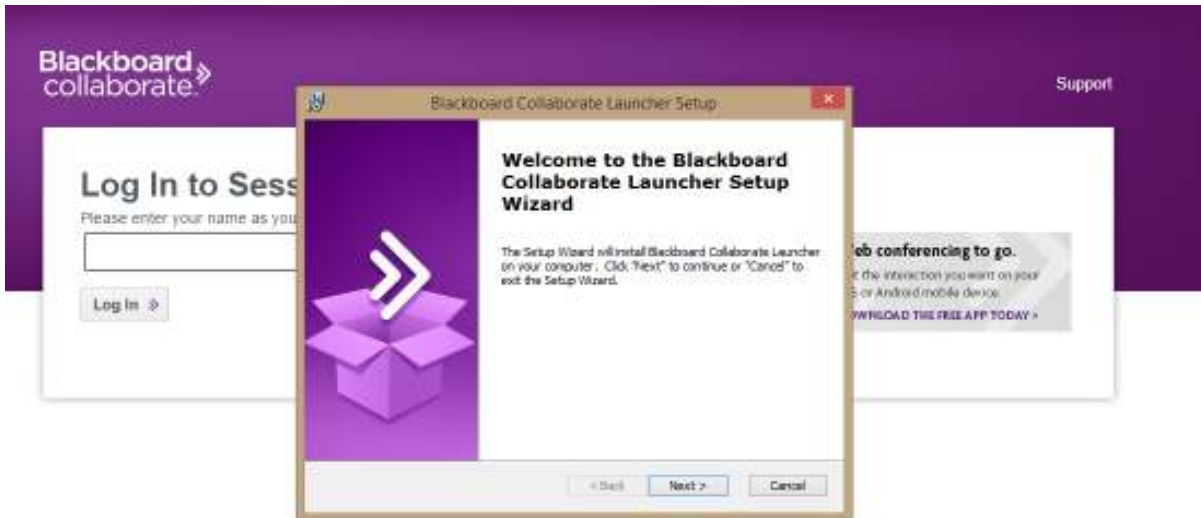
Blackboard collaborate

Support

Log In to Sess

Please enter your name as you

Log In »

Blackboard Collaborate Launcher Setup

Welcome to the Blackboard Collaborate Launcher Setup Wizard

The Setup Wizard will install Blackboard Collaborate Launcher on your computer. Click "Next" to continue or "Cancel" to exit the Setup Wizard.

eb conferencing to go.

t the interaction you want on your

S or Android mobile device.

OWNLOAD THE FREE APP TODAY »

< Back

Next >

Cancel